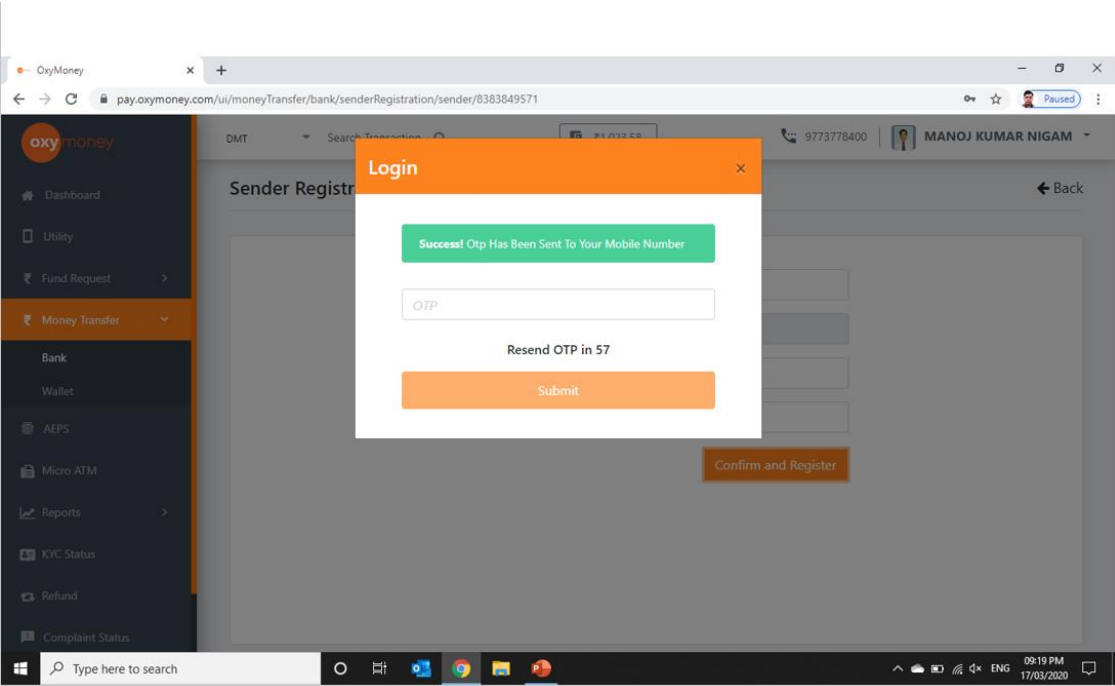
OxyMoney
×
+
pay.oxymoney.com/ui/moneyTransfer/bank/senderRegistration/sender/8383849571
Paused

oxymoney
DMT
Search Transaction
₹1,023.58
9773778400
MANOJ KUMAR NIGAM

Dashboard
Utility
Fund Request
Money Transfer
Bank
Wallet
AEPS
Micro ATM
Reports
KYC Status
Refund
Complaint Status

Sender Registr
Back

Login
×
Success! Otp Has Been Sent To Your Mobile Number
OTP
Resend OTP in 57
Submit

Confirm and Register

Type here to search
ENG
09:19 PM
17/03/2020